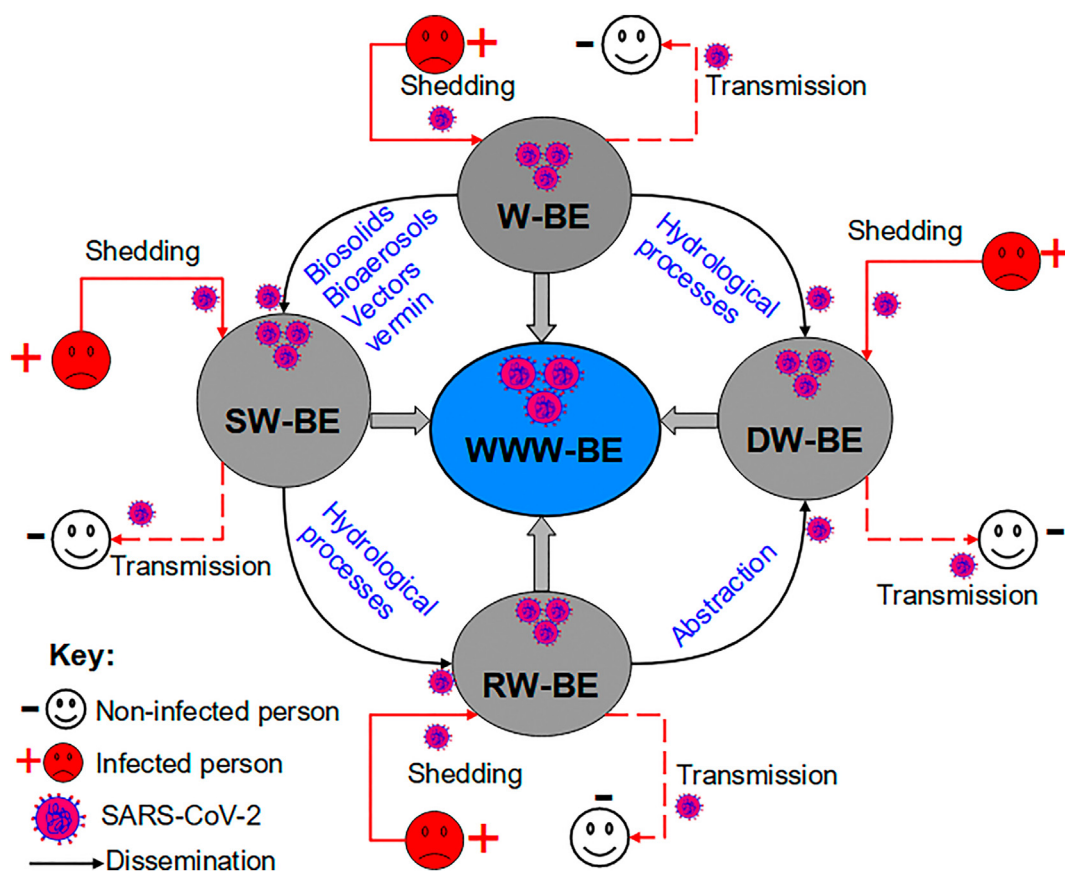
+
-
Shedding
Transmission
W-BE
Biosolids
Bioaerosols
Vectors
vermin
Hydrological processes
Shedding
+
Shedding
+
SW-BE
WWW-BE
DW-BE
-
Transmission
Hydrological processes
Abstraction
-
Transmission
RW-BE
Key:
- Non-infected person
+ Infected person
SARS-CoV-2
Dissemination
Shedding
Transmission
-
+